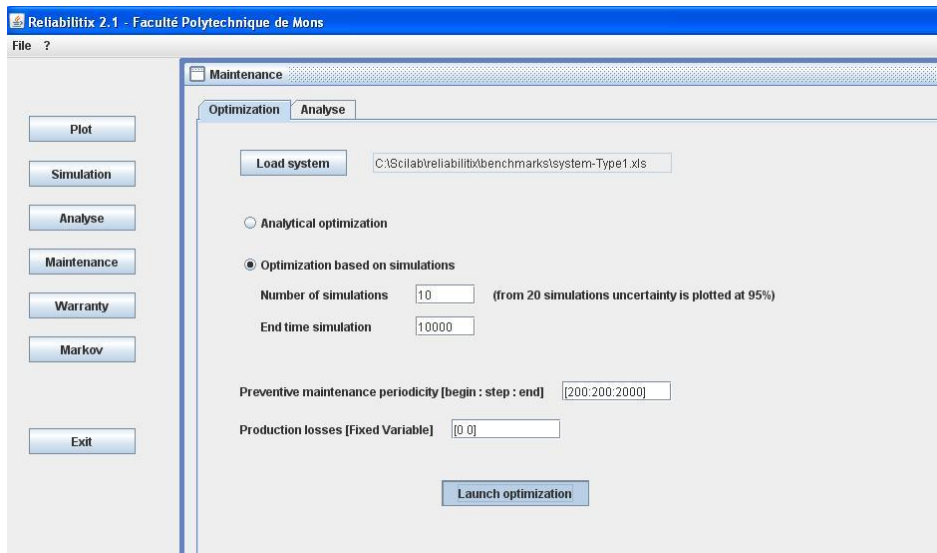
Reliabilitix 2.1 - Faculté Polytechnique de Mons

File ?

Plot

Simulation

Analyse

Maintenance

Warranty

Markov

Exit

Maintenance

Optimization Analyse

Load system C:\Scilab\reliabilitix\benchmarks\system-Type1.xls

Analytical optimization

Optimization based on simulations

Number of simulations 10 (from 20 simulations uncertainty is plotted at 95%)

End time simulation 10000

Preventive maintenance periodicity [begin : step : end] [200:200:2000]

Production losses [Fixed Variable] [0 0]

Launch optimization